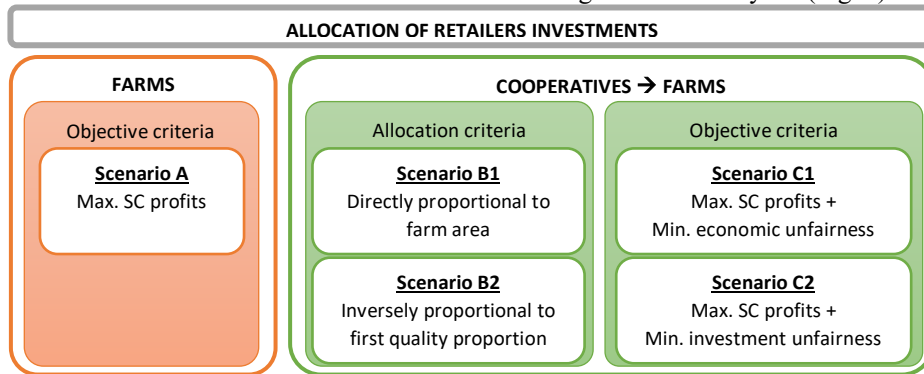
ALLOCATION OF RETAILERS INVESTMENTS

FARMS

Objective criteria

Scenario A
Max. SC profits

COOPERATIVES → FARMS

Allocation criteria

Scenario B1
Directly proportional to farm area

Scenario B2
Inversely proportional to first quality proportion

Objective criteria

Scenario C1
Max. SC profits + Min. economic unfairness

Scenario C2
Max. SC profits + Min. investment unfairness